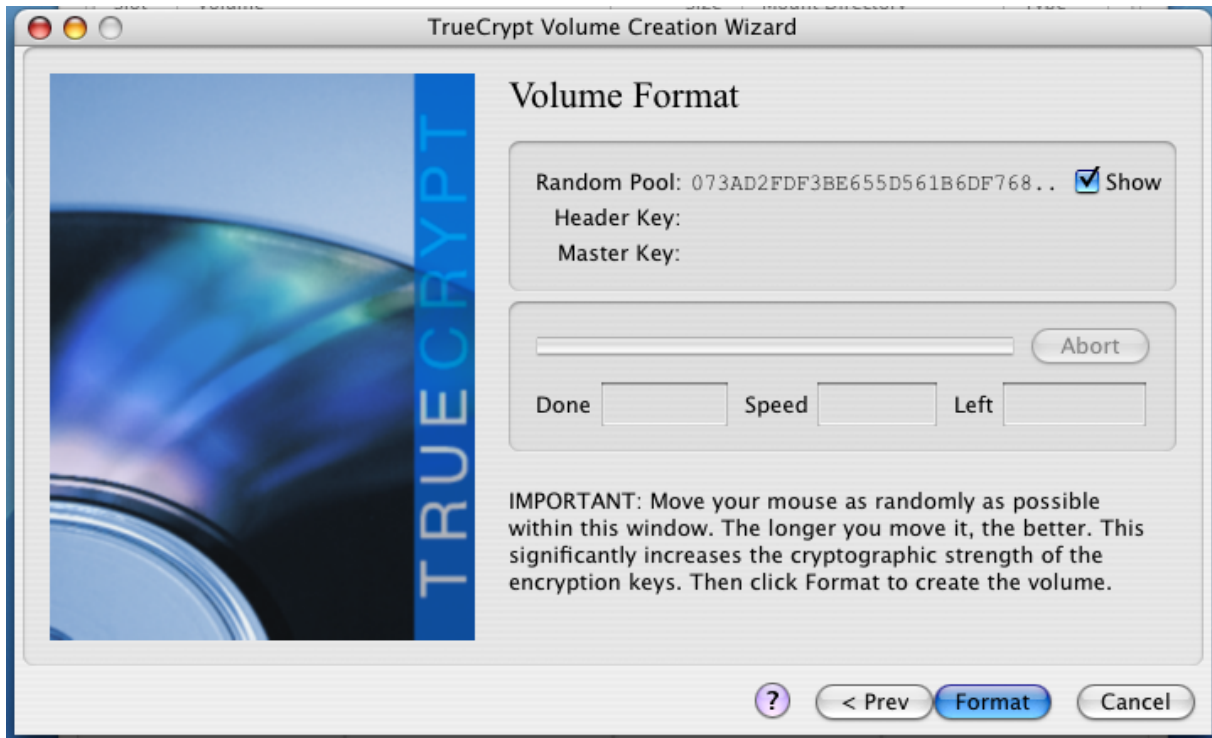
TrueCrypt Volume Creation Wizard

TRUECRYPT

Volume Format

Random Pool: 073AD2FDF3BE655D561B6DF768.. Show
Header Key:
Master Key:

Abort

Done Speed Left

IMPORTANT: Move your mouse as randomly as possible within this window. The longer you move it, the better. This significantly increases the cryptographic strength of the encryption keys. Then click Format to create the volume.

?
< Prev
Format
Cancel